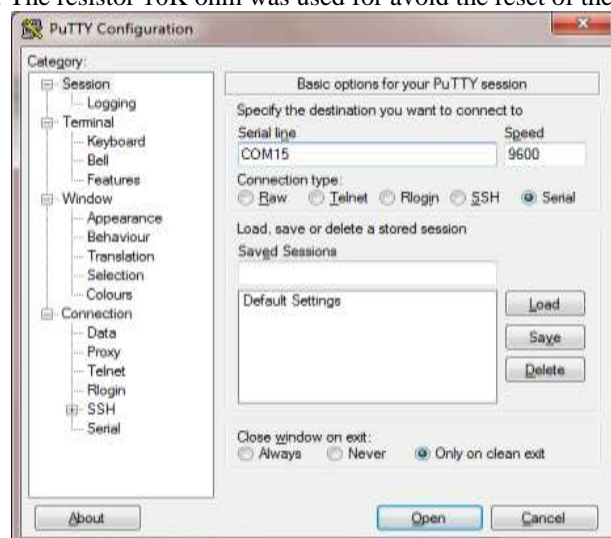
The resistor 10K ohm was used for avoid the reset of the

PuTTY Configuration

Category:

Session
Logging
Terminal
Keyboard
Bell
Features
Window
Appearance
Behaviour
Translation
Selection
Colours
Connection
Data
Proxy
Telnet
Rlogin
SSH
Serial

Basic options for your PuTTY session

Specify the destination you want to connect to

Serial line
COM15

Speed
9600

Connection type:
Raw Telnet Rlogin SSH Serial

Load, save or delete a stored session

Saved Sessions

Default Settings

Load

Save

Delete

Close window on exit:
Always Never Only on clean exit

About

Open

Cancel